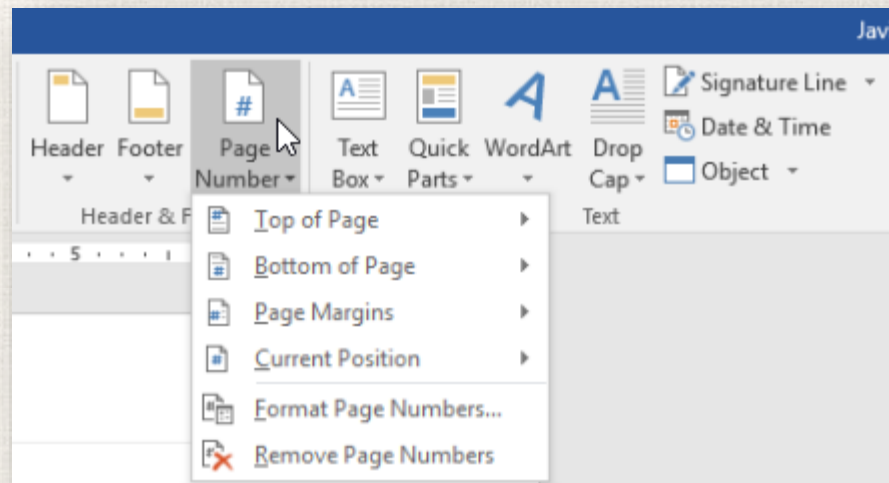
Jav

Header Footer Page Number

Header & F

Text Box Quick Parts WordArt Drop Cap

Signature Line
Date & Time
Object

Text

5

#

A

Top of Page
Bottom of Page
Page Margins
Current Position
Format Page Numbers...
Remove Page Numbers